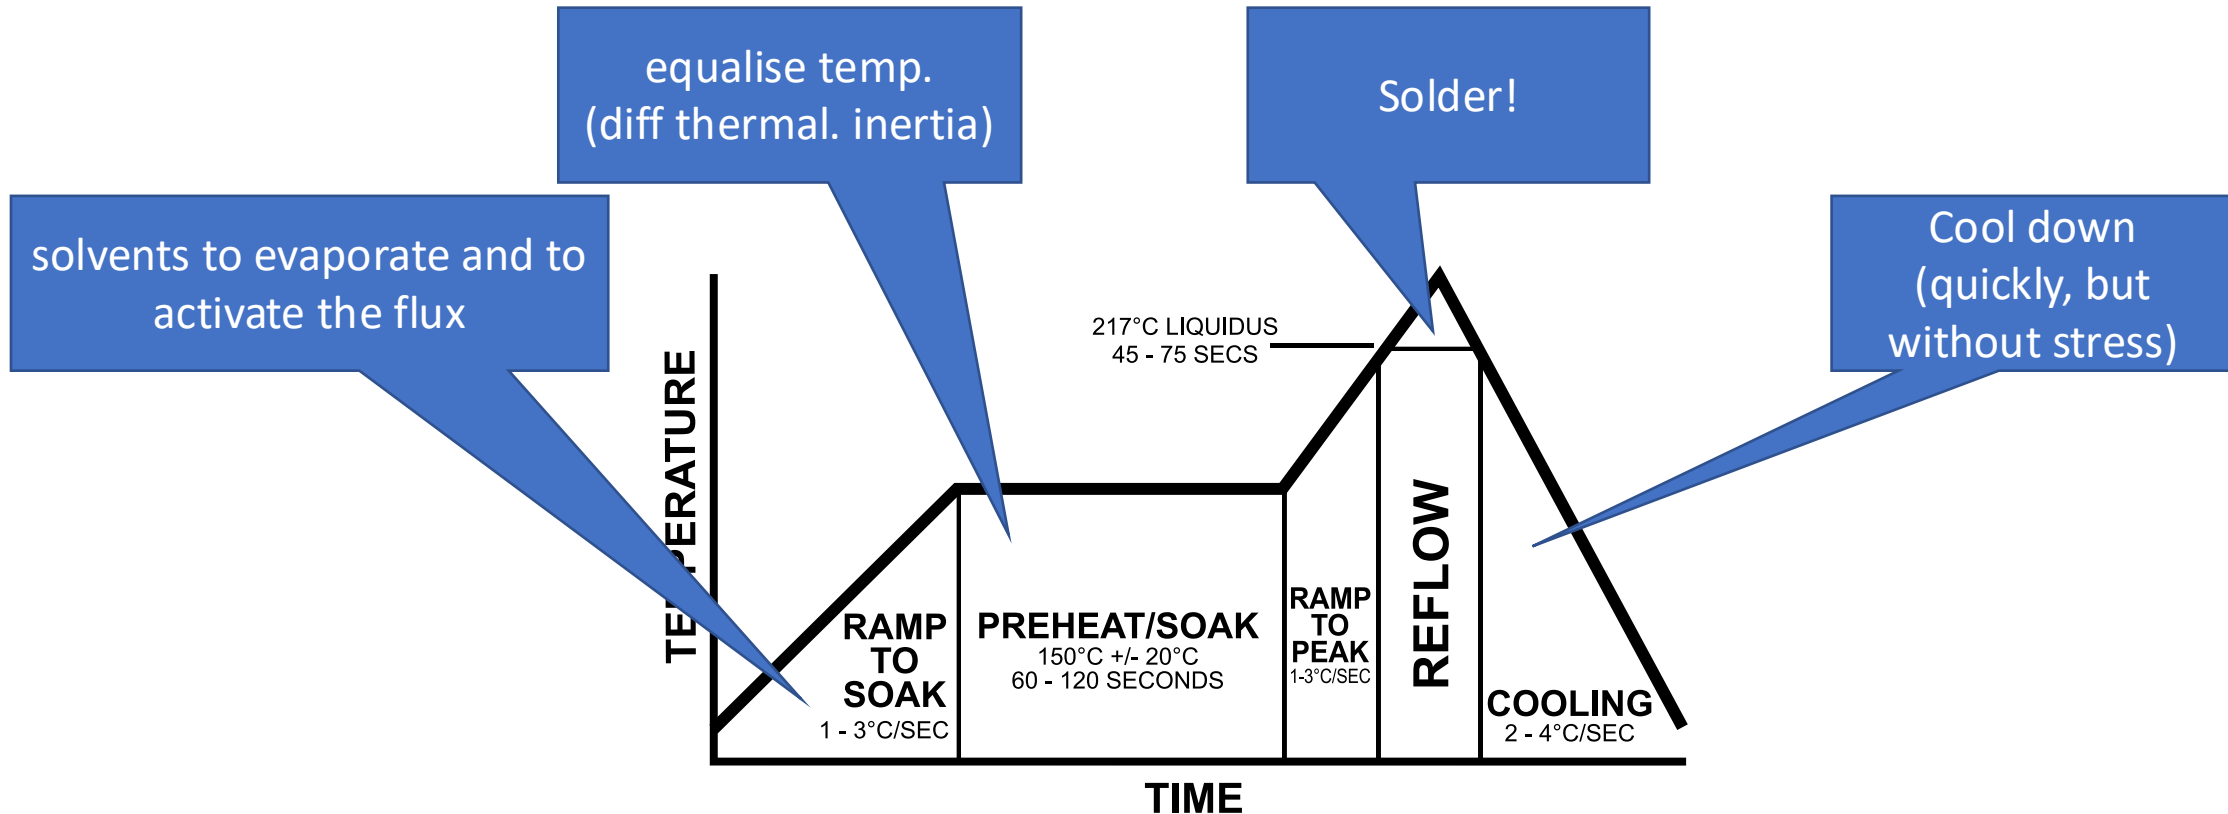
equalise temp.
(diff thermal. inertia)

Solder!

solvents to evaporate and to activate the flux

Cool down
(quickly, but without stress)

217°C LIQUIDUS
45 - 75 SECS

TE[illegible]PERATURE

RAMP TO SOAK
1 - 3°C/SEC

PREHEAT/SOAK
150°C +/- 20°C
60 - 120 SECONDS

RAMP TO PEAK
1-3°C/SEC

REFLOW

COOLING
2 - 4°C/SEC

TIME